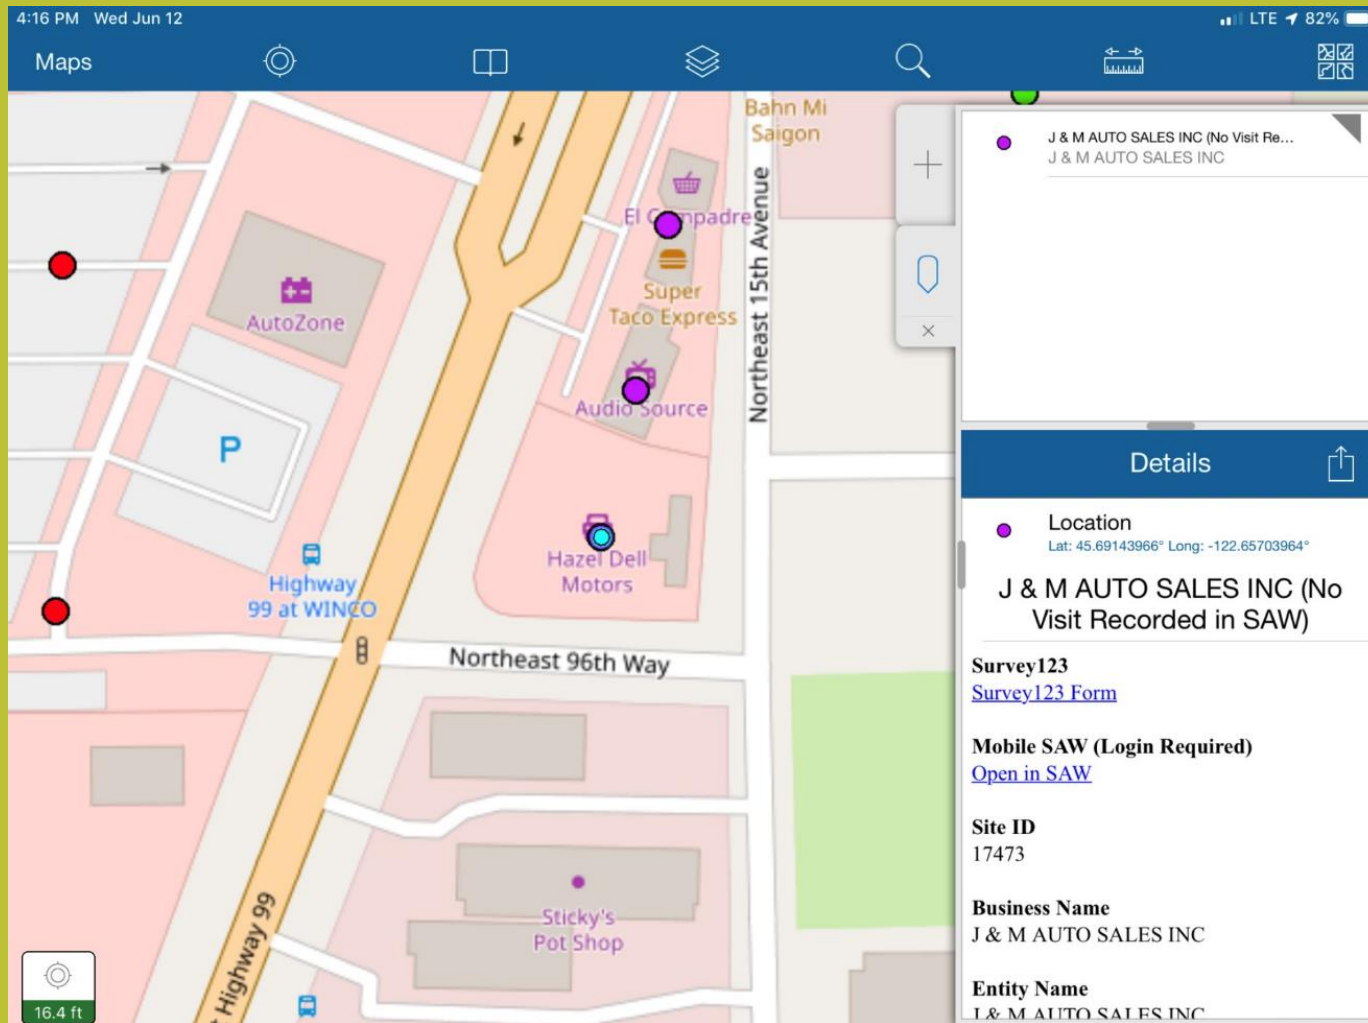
4:16 PM Wed Jun 12

LTE 82%

Maps

Bahn Mi Saigon

El Compadre

Super Taco Express

AutoZone

P

Audio Source

Northeast 15th Avenue

Hazel Dell Motors

Highway 99 at WINCO

Northeast 96th Way

Sticky's Pot Shop

Highway 99

16.4 ft

J & M AUTO SALES INC (No Visit Re...
J & M AUTO SALES INC

Details

Location
Lat: 45.69143966° Long: -122.65703964°

J & M AUTO SALES INC (No Visit Recorded in SAW)

Survey123
Survey123 Form

Mobile SAW (Login Required)
Open in SAW

Site ID
17473

Business Name
J & M AUTO SALES INC

Entity Name
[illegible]